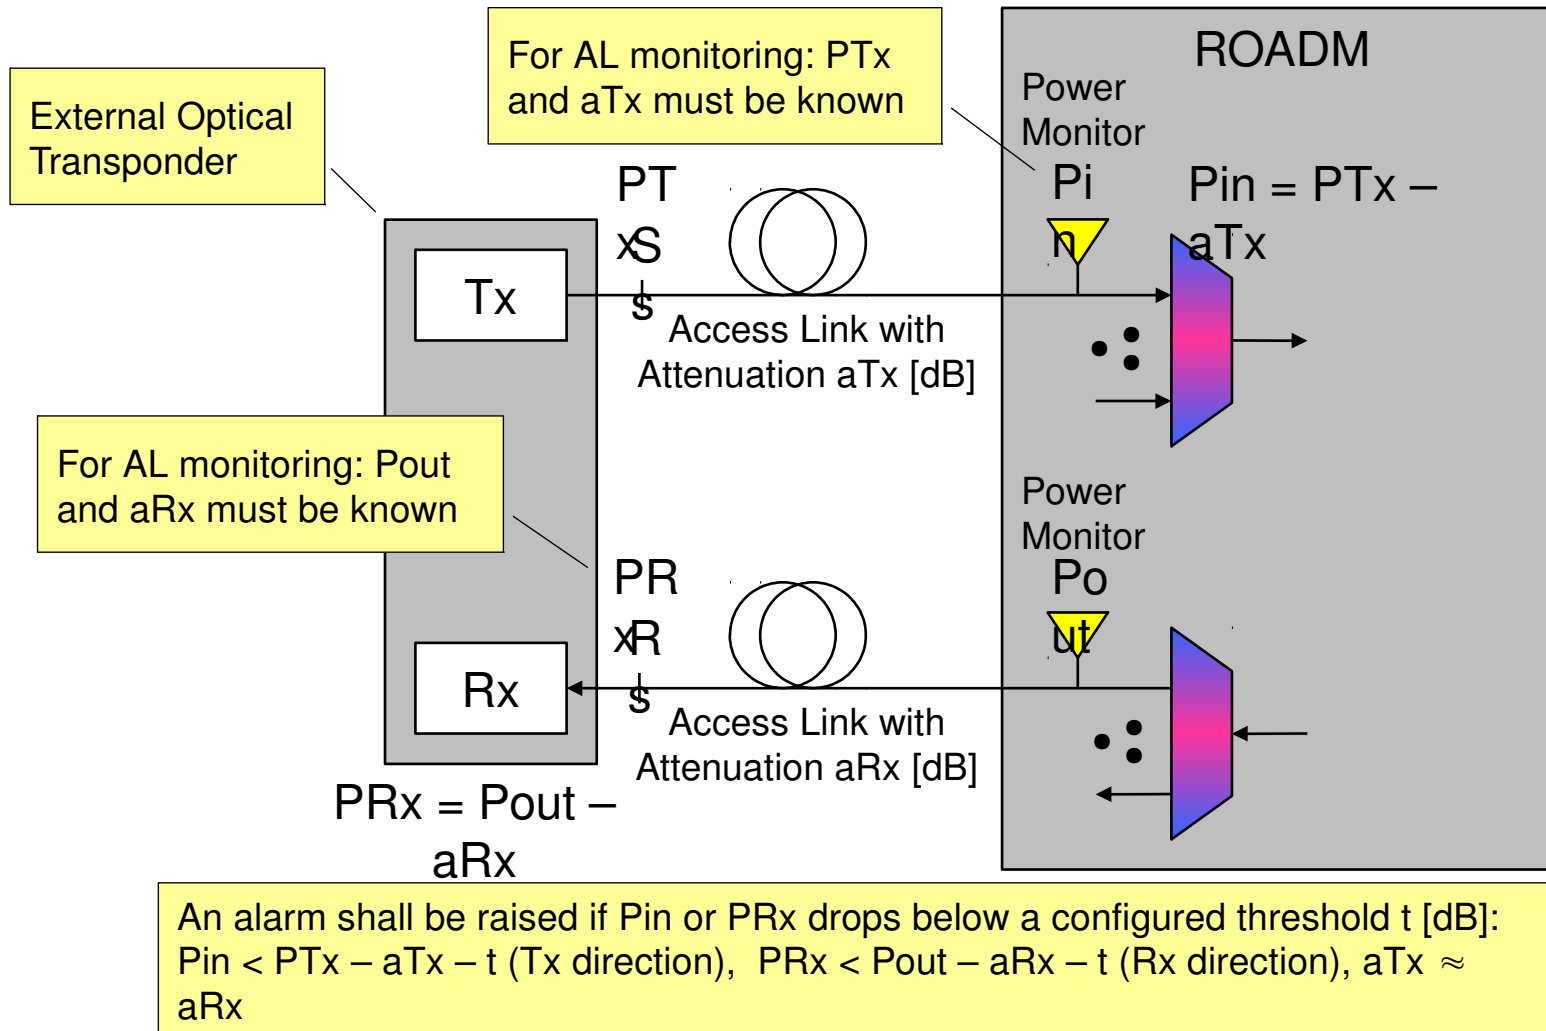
External Optical Transponder

For AL monitoring: PTx and aTx must be known

ROADM

Power Monitor

Pi n

Pin = PTx – aTx

PT x S s

Tx

Access Link with Attenuation aTx [dB]

For AL monitoring: Pout and aRx must be known

Power Monitor

Po ut

PR x R s

Rx

Access Link with Attenuation aRx [dB]

PRx = Pout – aRx

An alarm shall be raised if Pin or PRx drops below a configured threshold t [dB]: Pin < PTx – aTx – t (Tx direction), PRx < Pout – aRx – t (Rx direction), aTx ≈ aRx